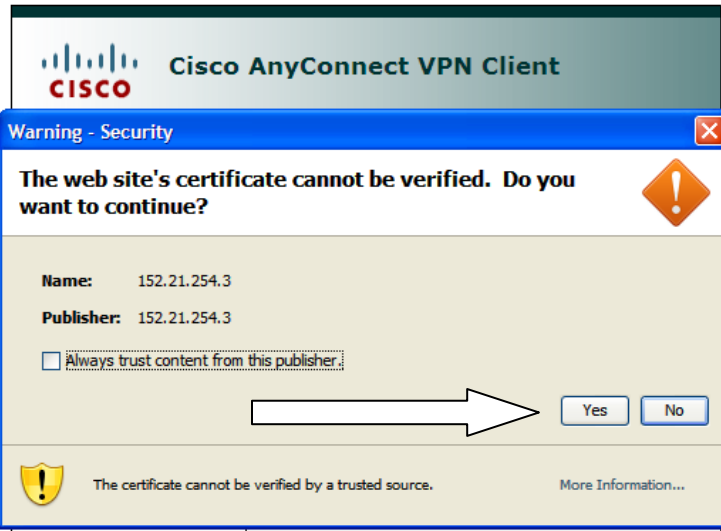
CISCO

Cisco AnyConnect VPN Client

Warning - Security

The web site's certificate cannot be verified. Do you want to continue?

Name: 152.21.254.3

Publisher: 152.21.254.3

Always trust content from this publisher.

Yes

No

The certificate cannot be verified by a trusted source.

More Information...